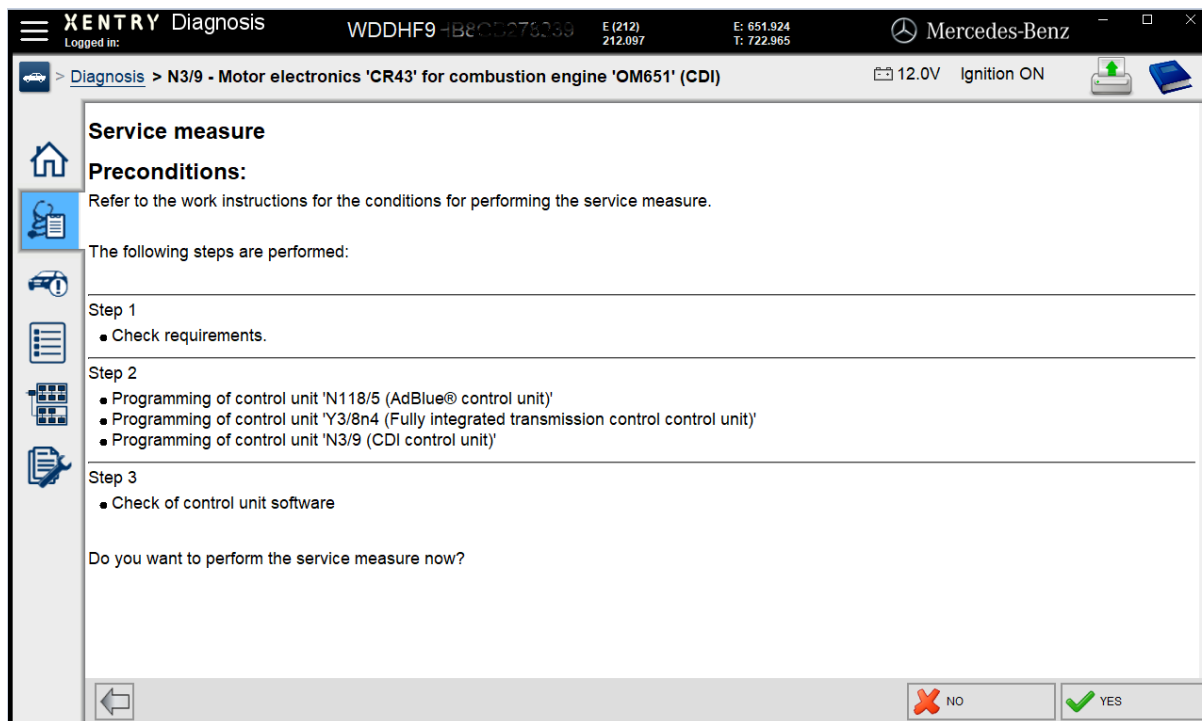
XENTRY Diagnosis
Logged in:
WDDHF9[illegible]
E (212)
212.097
E: 651.924
T: 722.965
Mercedes-Benz

> Diagnosis > N3/9 - Motor electronics 'CR43' for combustion engine 'OM651' (CDI)
12.0V Ignition ON

Service measure

Preconditions:
Refer to the work instructions for the conditions for performing the service measure.

The following steps are performed:

Step 1
Check requirements.

Step 2
Programming of control unit 'N118/5 (AdBlue® control unit)'
Programming of control unit 'Y3/8n4 (Fully integrated transmission control control unit)'
Programming of control unit 'N3/9 (CDI control unit)'

Step 3
Check of control unit software

Do you want to perform the service measure now?

NO
YES